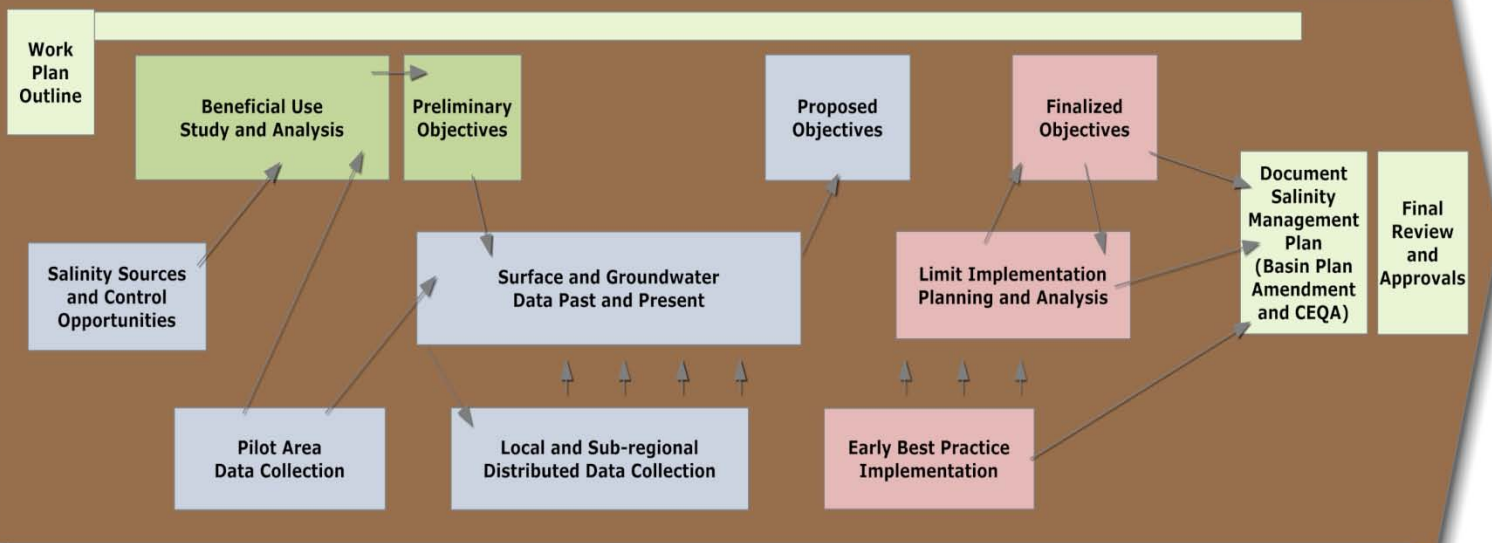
Work Plan Outline

Beneficial Use Study and Analysis

Preliminary Objectives

Proposed Objectives

Finalized Objectives

Document Salinity Management Plan (Basin Plan Amendment and CEQA)

Final Review and Approvals

Salinity Sources and Control Opportunities

Surface and Groundwater Data Past and Present

Limit Implementation Planning and Analysis

Pilot Area Data Collection

Local and Sub-regional Distributed Data Collection

Early Best Practice Implementation